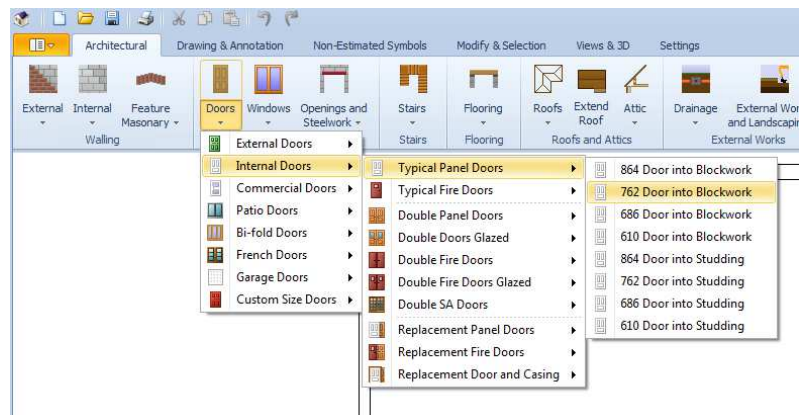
Architectural
Drawing & Annotation
Non-Estimated Symbols
Modify & Selection
Views & 3D
Settings

External
Internal
Feature Masonary
Walling
Doors
Windows
Openings and Steelwork
Stairs
Stairs
Flooring
Flooring
Roofs
Extend Roof
Attic
Roofs and Attics
Drainage
External Wor and Landscapin
External Works

External Doors
Internal Doors
Commercial Doors
Patio Doors
Bi-fold Doors
French Doors
Garage Doors
Custom Size Doors

Typical Panel Doors
Typical Fire Doors
Double Panel Doors
Double Doors Glazed
Double Fire Doors
Double Fire Doors Glazed
Double SA Doors
Replacement Panel Doors
Replacement Fire Doors
Replacement Door and Casing

864 Door into Blockwork
762 Door into Blockwork
686 Door into Blockwork
610 Door into Blockwork
864 Door into Studding
762 Door into Studding
686 Door into Studding
610 Door into Studding